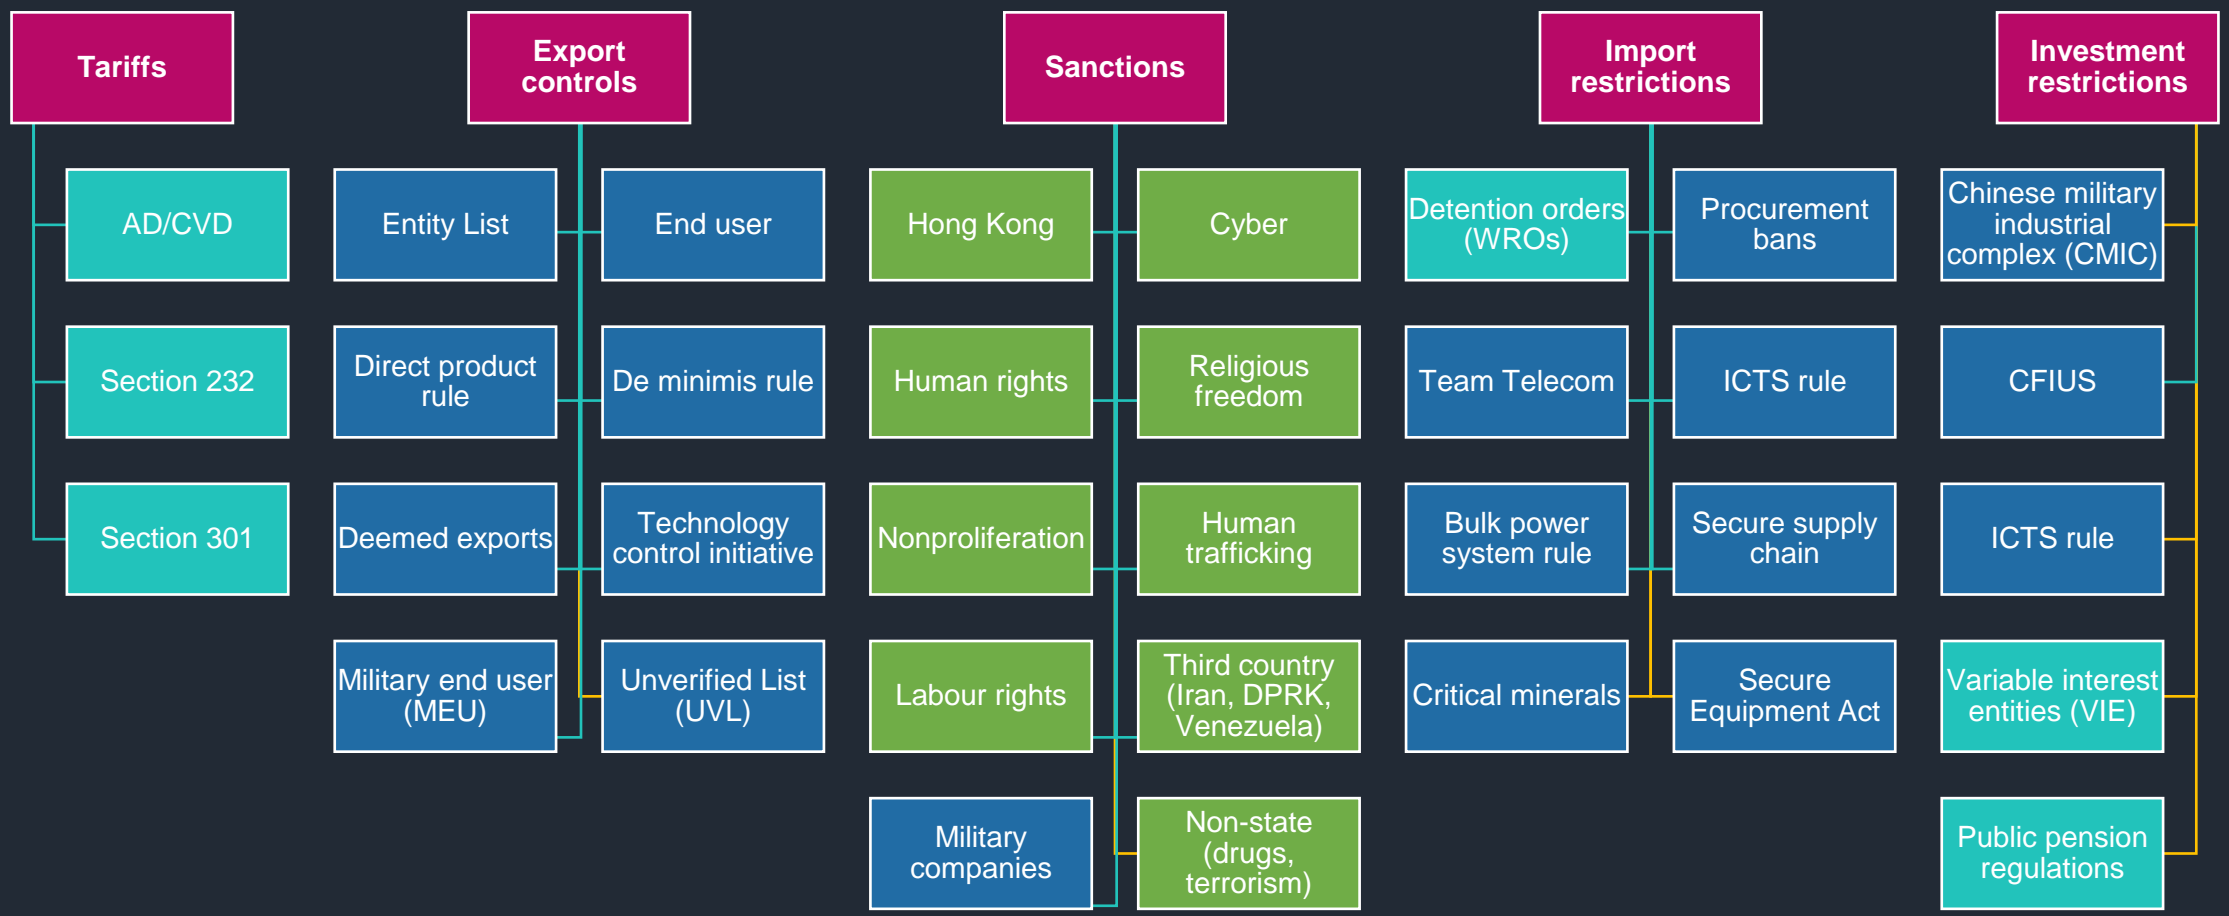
Tariffs

AD/CVD

Section 232

Section 301

Export controls

Entity List

End user

Direct product rule

De minimis rule

Deemed exports

Technology control initiative

Military end user (MEU)

Unverified List (UVL)

Sanctions

Hong Kong

Cyber

Human rights

Religious freedom

Nonproliferation

Human trafficking

Labour rights

Third country (Iran, DPRK, Venezuela)

Military companies

Non-state (drugs, terrorism)

Import restrictions

Detention orders (WROs)

Procurement bans

Team Telecom

ICTS rule

Bulk power system rule

Secure supply chain

Critical minerals

Secure Equipment Act

Investment restrictions

Chinese military industrial complex (CMIC)

CFIUS

ICTS rule

Variable interest entities (VIE)

Public pension regulations